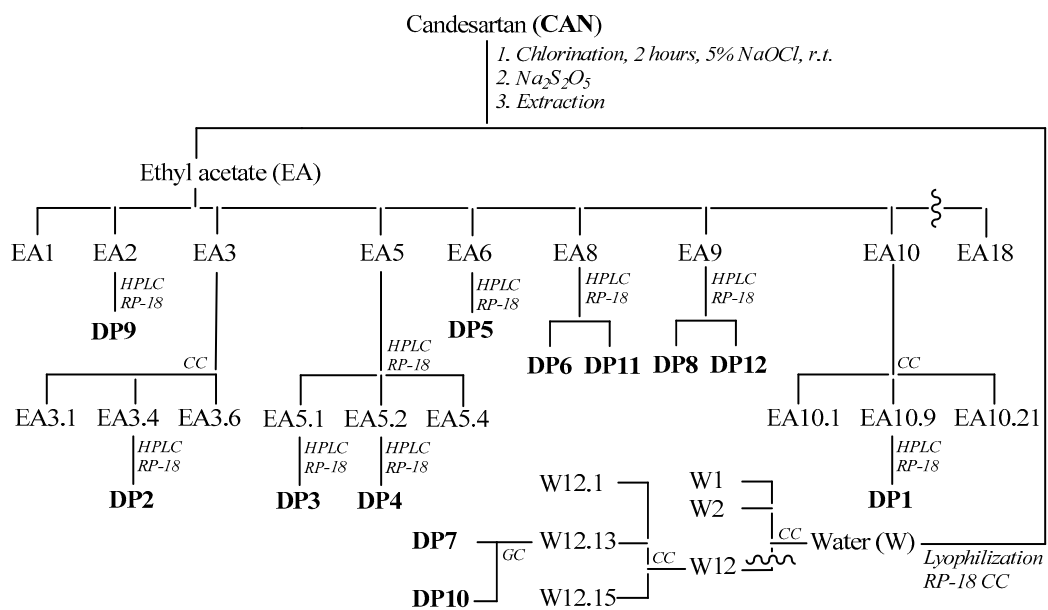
Candesartan (**CAN**)

1. Chlorination, 2 hours, 5% NaOCl, r.t.
2. $Na_2S_2O_5$
3. Extraction

Ethyl acetate (EA)

EA1 EA2 EA3 EA5 EA6 EA8 EA9 EA10 EA18

HPLC RP-18

**DP9**

CC

EA3.1 EA3.4 EA3.6

HPLC RP-18

**DP2**

HPLC RP-18

EA5.1 EA5.2 EA5.4

HPLC RP-18

**DP3**

HPLC RP-18

**DP4**

HPLC RP-18

**DP5**

HPLC RP-18

**DP6** **DP11**

HPLC RP-18

**DP8** **DP12**

CC

EA10.1 EA10.9 EA10.21

HPLC RP-18

**DP1**

W12.1

W1

W2

CC

Water (W)

**DP7**

GC

W12.13

CC

W12

**DP10**

W12.15

Lyophilization
RP-18 CC